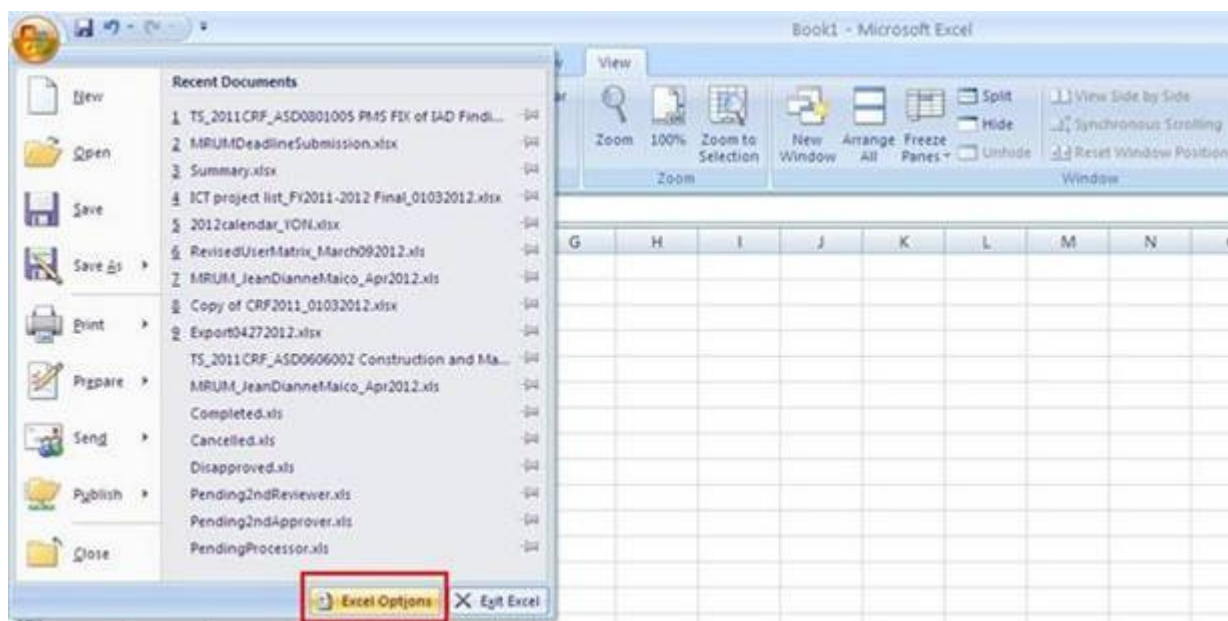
Book1 - Microsoft Excel

View

Zoom
100%
Zoom to Selection
Zoom

New Window
Arrange All
Freeze Panes
Split
Hide
Unhide
View Side by Side
Synchronous Scrolling
Reset Window Position
Window

New
Open
Save
Save As
Print
Prepare
Send
Publish
Close

Recent Documents
1 TS_2011CRF_ASD0801005 PMS FIX of IAD Findi...
2 MRUMDeadlineSubmission.xlsx
3 Summary.xlsx
4 ICT project list_FY2011-2012 Final_01032012.xlsx
5 2012calendar_YON.xlsx
6 RevisedUserMatrix_March092012.xls
7 MRUM_JeanDianneMaico_Apr2012.xls
8 Copy of CRF2011_01032012.xlsx
9 Export04272012.xlsx
TS_2011CRF_ASD0606002 Construction and Ma...
MRUM_JeanDianneMaico_Apr2012.xls
Completed.xls
Cancelled.xls
Disapproved.xls
Pending2ndReviewer.xls
Pending2ndApprover.xls
PendingProcessor.xls

Excel Options
Exit Excel

G H I J K L M N